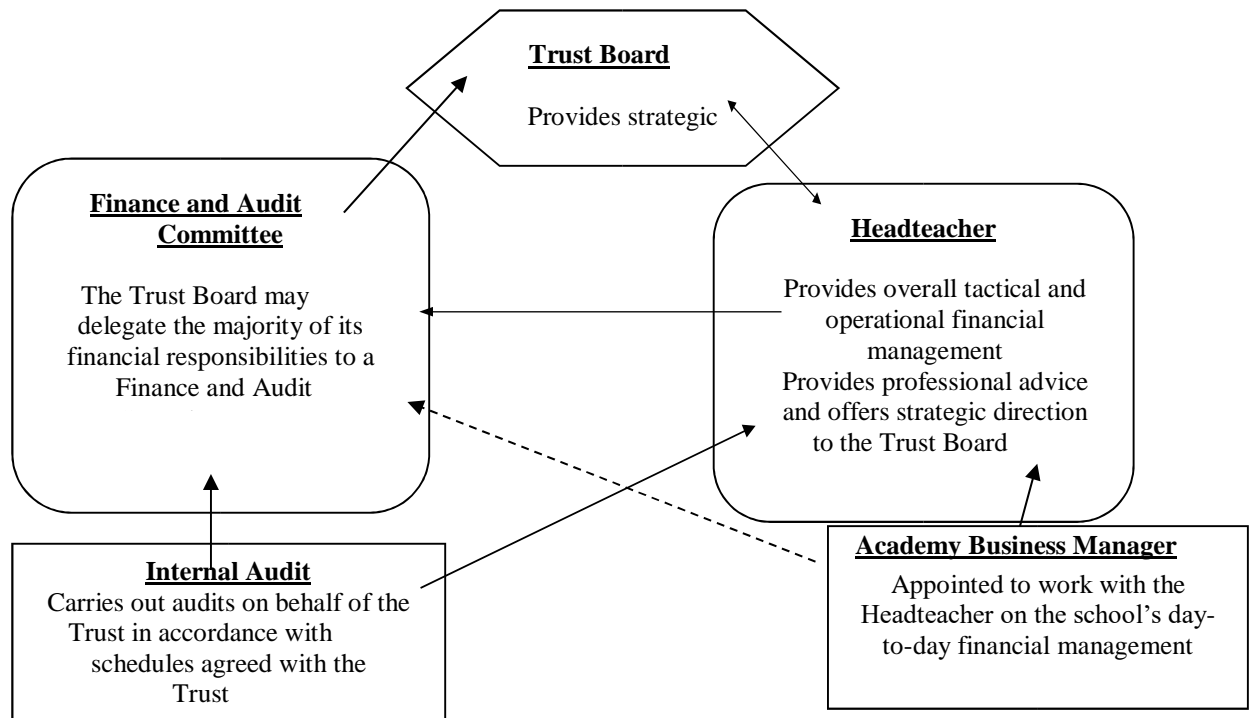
**Trust Board**

Provides strategic

**Finance and Audit Committee**

The Trust Board may delegate the majority of its financial responsibilities to a Finance and Audit

**Headteacher**

Provides overall tactical and operational financial management
Provides professional advice and offers strategic direction to the Trust Board

**Internal Audit**
Carries out audits on behalf of the Trust in accordance with schedules agreed with the Trust

**Academy Business Manager**
Appointed to work with the Headteacher on the school's day-to-day financial management